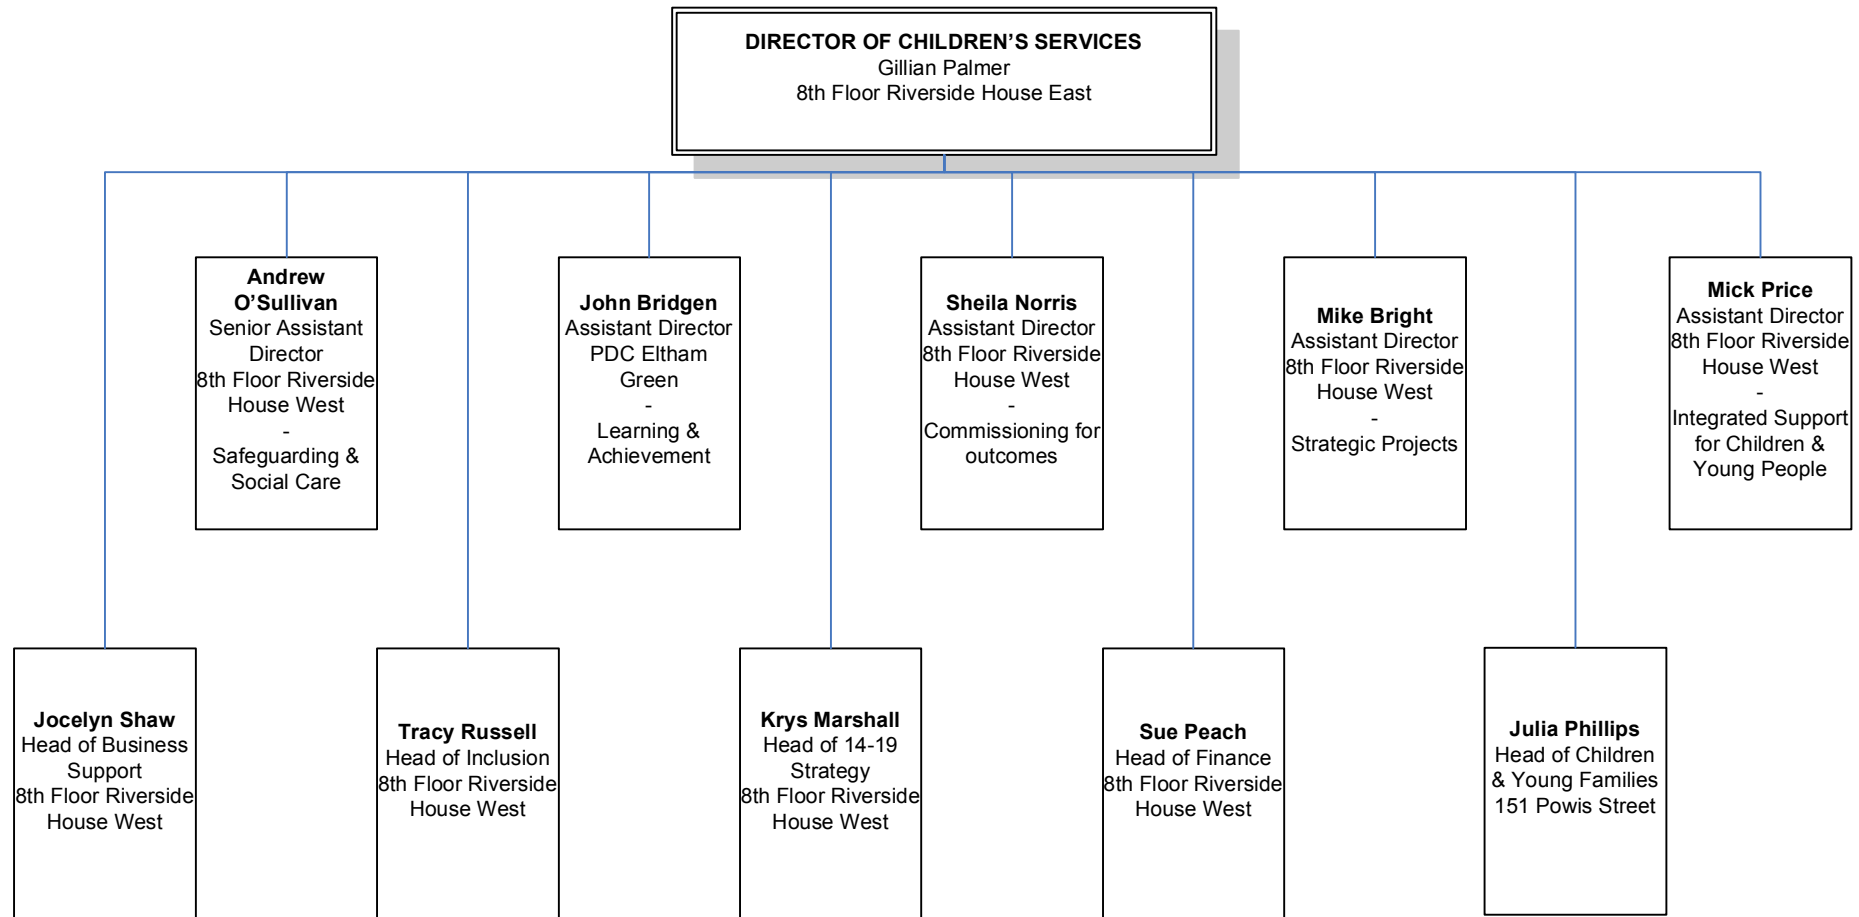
DIRECTOR OF CHILDREN'S SERVICES
Gillian Palmer
8th Floor Riverside House East

Andrew O'Sullivan
Senior Assistant Director
8th Floor Riverside House West
-
Safeguarding & Social Care

John Bridgen
Assistant Director
PDC Eltham Green
-
Learning & Achievement

Sheila Norris
Assistant Director
8th Floor Riverside House West
-
Commissioning for outcomes

Mike Bright
Assistant Director
8th Floor Riverside House West
-
Strategic Projects

Mick Price
Assistant Director
8th Floor Riverside House West
-
Integrated Support for Children & Young People

Jocelyn Shaw
Head of Business Support
8th Floor Riverside House West

Tracy Russell
Head of Inclusion
8th Floor Riverside House West

Krys Marshall
Head of 14-19 Strategy
8th Floor Riverside House West

Sue Peach
Head of Finance
8th Floor Riverside House West

Julia Phillips
Head of Children & Young Families
151 Powis Street